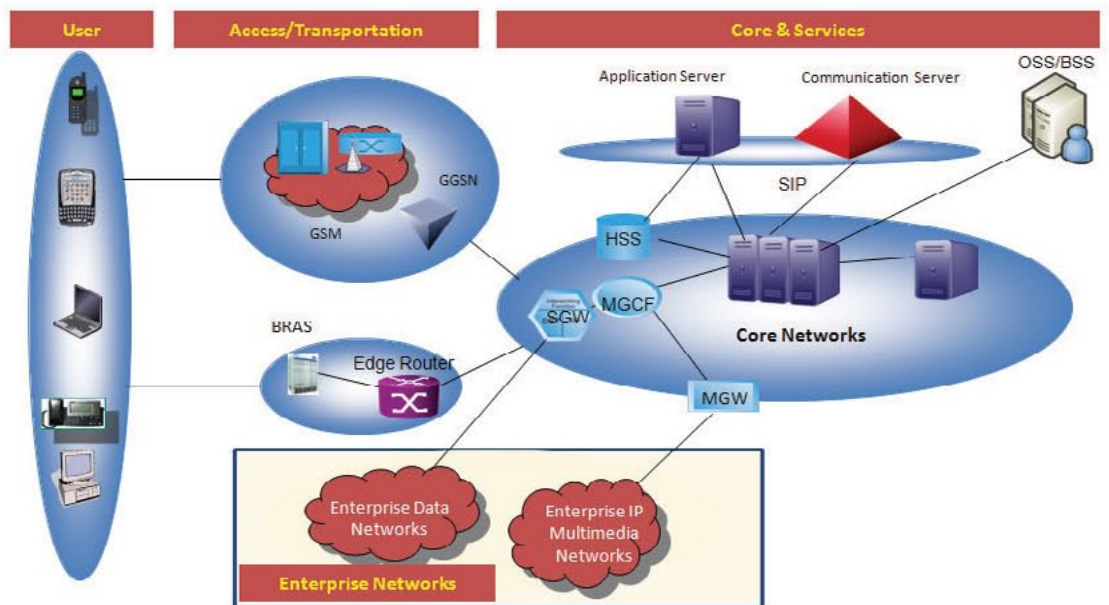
User

Access/Transportation

Core & Services

Application Server

Communication Server

OSS/BSS

GGSN

GSM

SIP

HSS

MGCF

SGW

Core Networks

BRAS

Edge Router

MGW

Enterprise Data Networks

Enterprise IP Multimedia Networks

Enterprise Networks